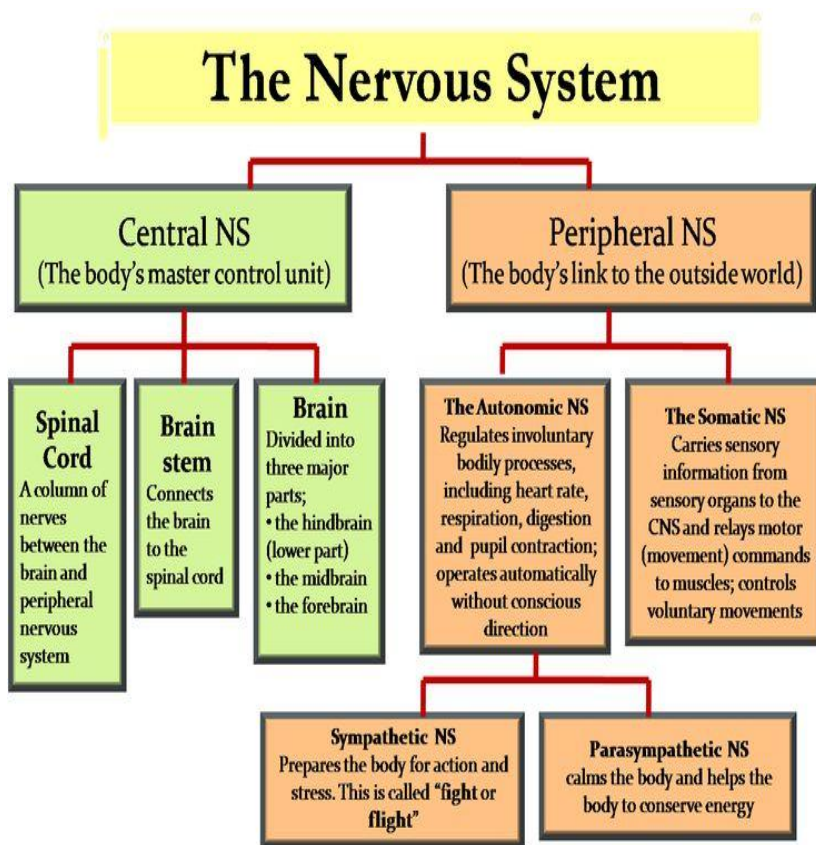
The Nervous System

Central NS
(The body's master control unit)

Peripheral NS
(The body's link to the outside world)

Spinal Cord
A column of nerves between the brain and peripheral nervous system

Brain stem
Connects the brain to the spinal cord

Brain
Divided into three major parts;
• the hindbrain (lower part)
• the midbrain
• the forebrain

The Autonomic NS
Regulates involuntary bodily processes, including heart rate, respiration, digestion and pupil contraction; operates automatically without conscious direction

The Somatic NS
Carries sensory information from sensory organs to the CNS and relays motor (movement) commands to muscles; controls voluntary movements

Sympathetic NS
Prepares the body for action and stress. This is called "fight or flight"

Parasympathetic NS
calms the body and helps the body to conserve energy